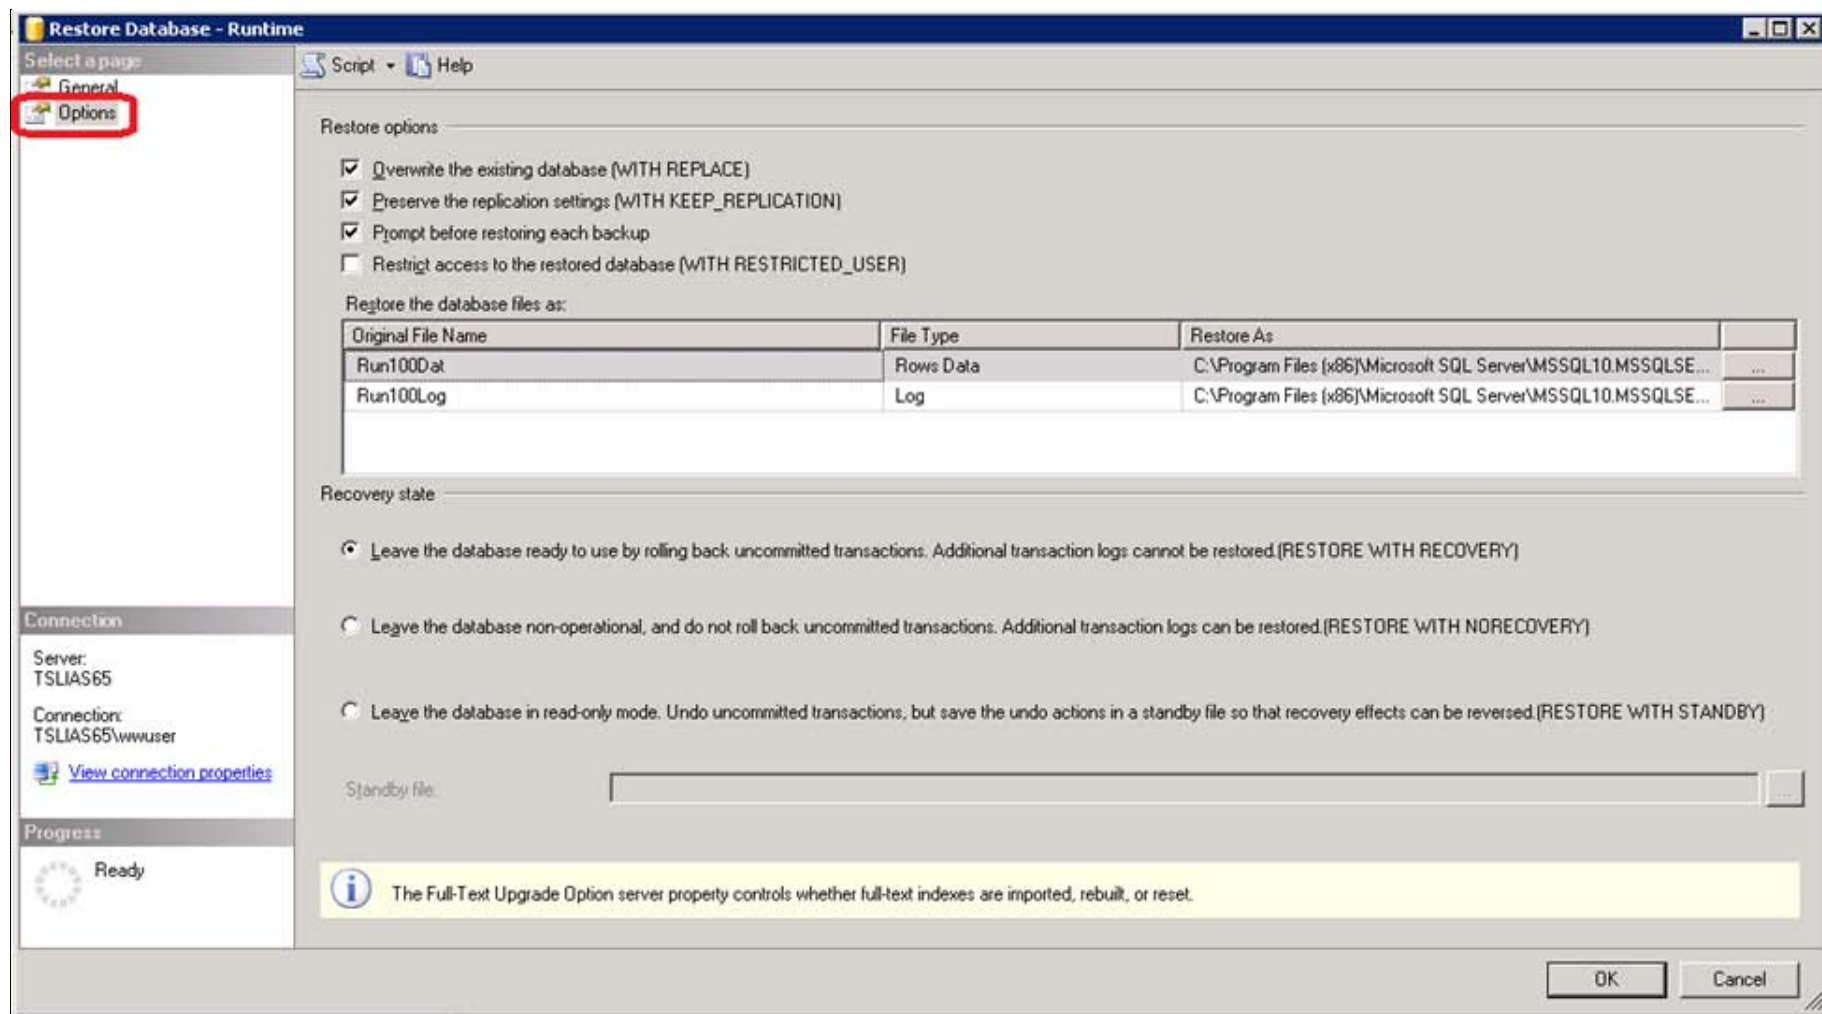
Restore Database - Runtime

Select a page
General
Options

Script ▾ Help

Restore options

Overwrite the existing database (WITH REPLACE)
Preserve the replication settings (WITH KEEP_REPLICATION)
Prompt before restoring each backup
Restrict access to the restored database (WITH RESTRICTED_USER)

Restore the database files as:

| Original File Name | File Type | Restore As | |
|---|---|---|---|
| Run100Dat | Rows Data | C:\Program Files (x86)\Microsoft SQL Server\MSSQL10.MSSQLSE... | ... |
| Run100Log | Log | C:\Program Files (x86)\Microsoft SQL Server\MSSQL10.MSSQLSE... | ... |

Recovery state

Leave the database ready to use by rolling back uncommitted transactions. Additional transaction logs cannot be restored.(RESTORE WITH RECOVERY)

Leave the database non-operational, and do not roll back uncommitted transactions. Additional transaction logs can be restored.(RESTORE WITH NORECOVERY)

Leave the database in read-only mode. Undo uncommitted transactions, but save the undo actions in a standby file so that recovery effects can be reversed.(RESTORE WITH STANDBY)

Standby file:

Connection

Server:
TSLIAS65

Connection:
TSLIAS65\wwuser

View connection properties

Progress

Ready

The Full-Text Upgrade Option server property controls whether full-text indexes are imported, rebuilt, or reset.

OK
Cancel